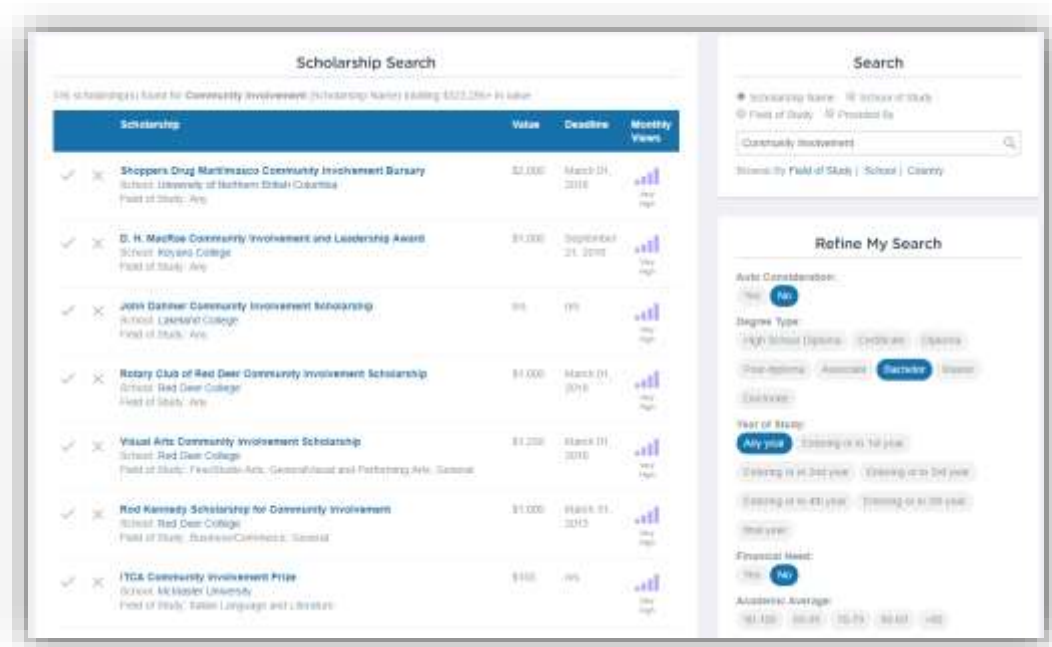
Scholarship Search

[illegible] scholarship(s) found for Community Involvement (Scholarship Name) totaling $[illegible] in value

| | Scholarship | Value | Deadline | Monthly Views |
|---|---|---|---|---|
| | Shoppers Drug Mart/Imasco Community Involvement Bursary School: University of Northern British Columbia Field of Study: Any | $2,000 | March 01, 2016 | Very High |
| | D. H. MacRae Community Involvement and Leadership Award School: Keyano College Field of Study: Any | $1,000 | September 21, 2016 | Very High |
| | John Dahmer Community Involvement Scholarship School: Lakeland College Field of Study: Any | n/a | n/a | Very High |
| | Rotary Club of Red Deer Community Involvement Scholarship School: Red Deer College Field of Study: Any | $1,000 | March 01, 2016 | Very High |
| | Visual Arts Community Involvement Scholarship School: Red Deer College Field of Study: Fine/Studio Arts, General/Visual and Performing Arts, General | $1,250 | March 01, 2016 | Very High |
| | Rod Kennedy Scholarship for Community Involvement School: Red Deer College Field of Study: Business/Commerce, General | $1,000 | March 01, 2015 | Very High |
| | ITCA Community Involvement Prize School: McMaster University Field of Study: Italian Language and Literature | $100 | n/a | Very High |

Search

Scholarship Name School of Study
Field of Study Provided By

Community Involvement

Browse By Field of Study | School | Country

Refine My Search

Auto Consideration:
Yes No

Degree Type:
High School Diploma Certificate Diploma
Post-diploma Associate Bachelor Master
Doctorate

Year of Study:
Any year Entering or in 1st year
Entering or in 2nd year Entering or in 3rd year
Entering or in 4th year Entering or in 5th year
final year

Financial Need:
Yes No

Academic Average:
90-100 80-89 70-79 60-69 <60